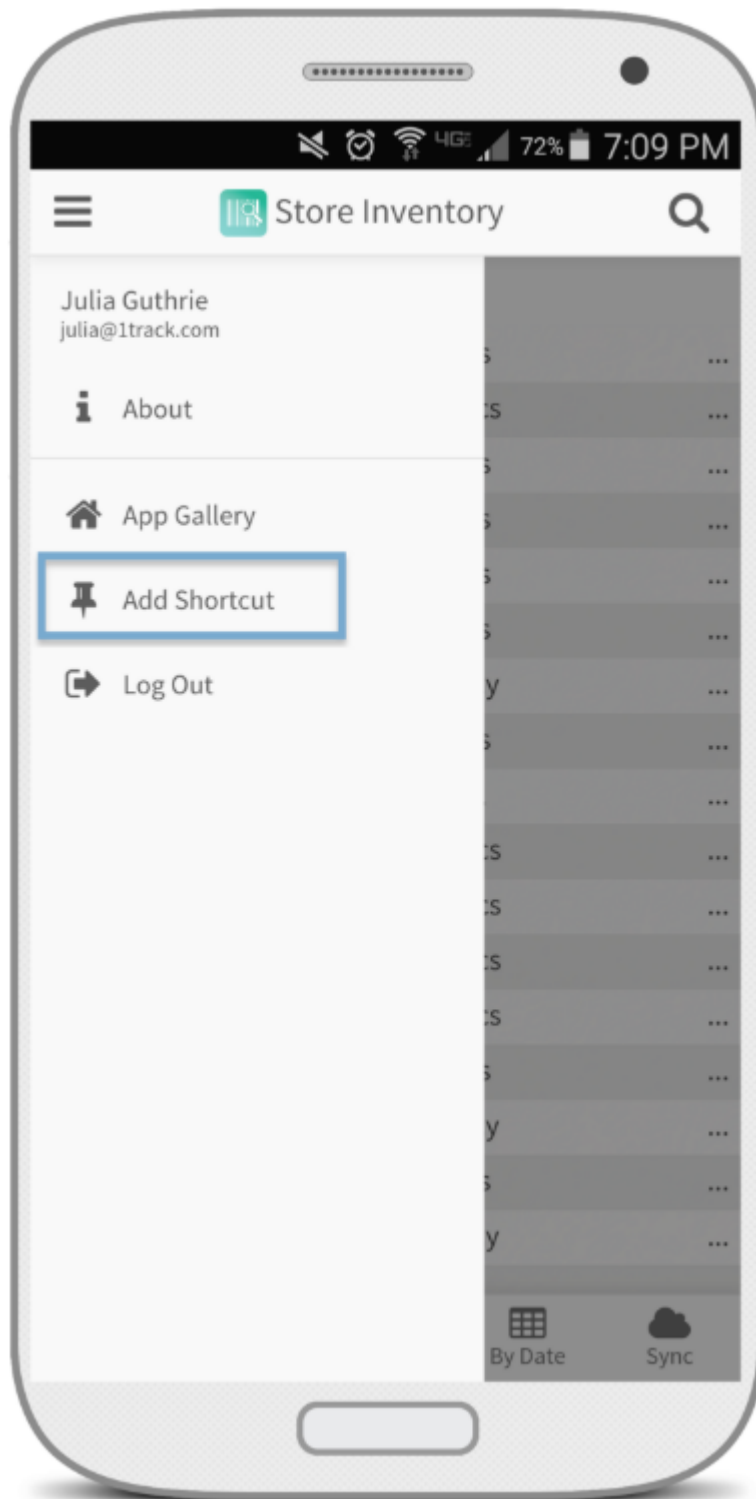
4G 72% 7:09 PM

Store Inventory

Julia Guthrie
julia@1track.com

About

App Gallery

Add Shortcut

Log Out

s ...
ts ...
s ...
s ...
s ...
s ...
y ...
s ...
...
ts ...
ts ...
ts ...
ts ...
s ...
y ...
s ...
y ...

By Date Sync